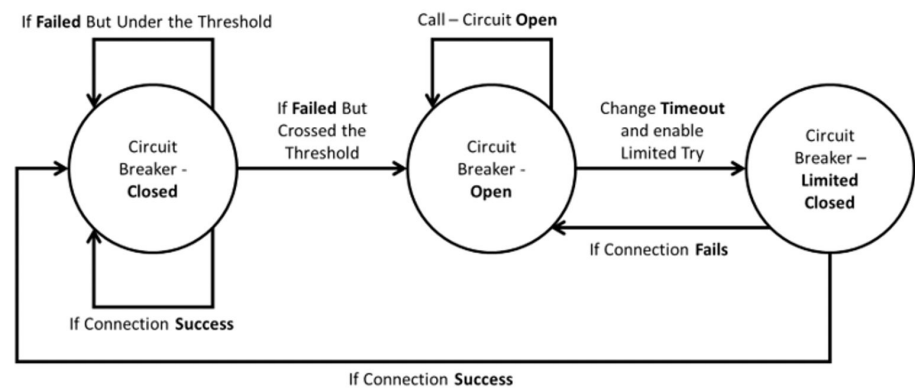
If Failed But Under the Threshold

Call – Circuit Open

If Failed But Crossed the Threshold

Change Timeout and enable Limited Try

Circuit Breaker - Closed

Circuit Breaker - Open

Circuit Breaker – Limited Closed

If Connection Fails

If Connection Success

If Connection Success